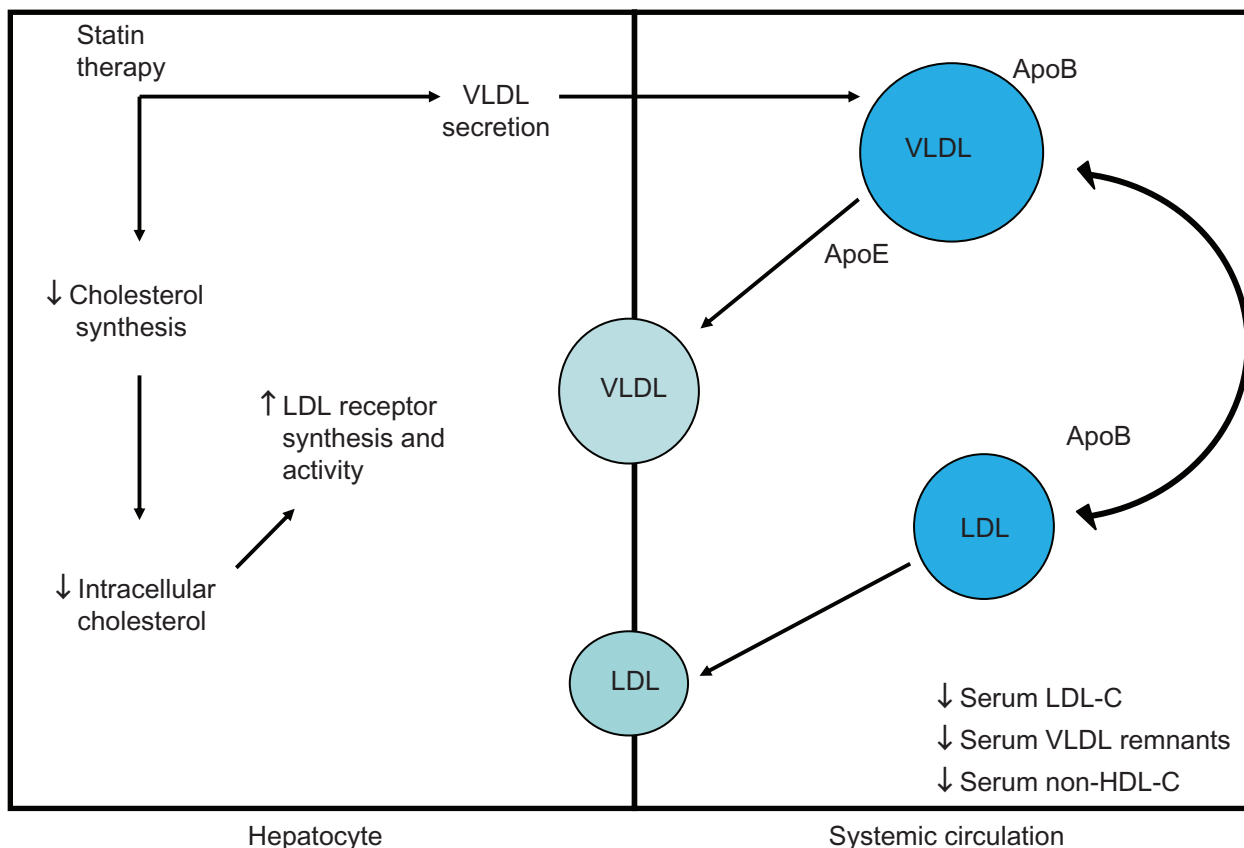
Statin therapy

VLDL secretion

ApoB

VLDL

ApoE

↓ Cholesterol synthesis

VLDL

↑ LDL receptor synthesis and activity

ApoB

LDL

↓ Intracellular cholesterol

LDL

↓ Serum LDL-C
↓ Serum VLDL remnants
↓ Serum non-HDL-C

Hepatocyte

Systemic circulation